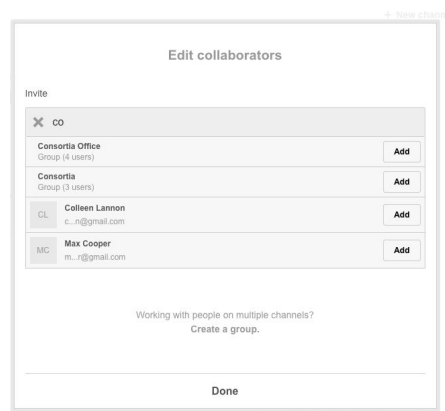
+ New chann

Edit collaborators

Invite

✕ co

Consortia Office
Group (4 users)
Add

Consortia
Group (3 users)
Add

CL Colleen Lannon
c...n@gmail.com
Add

MC Max Cooper
m...r@gmail.com
Add

Working with people on multiple channels?
Create a group.

Done